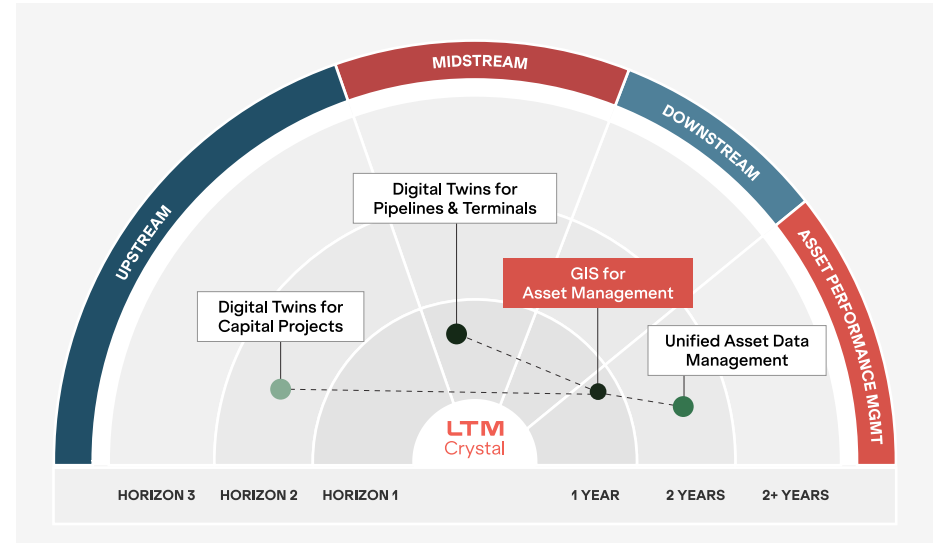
UPSTREAM

MIDSTREAM

DOWNSTREAM

ASSET PERFORMANCE MGMT

Digital Twins for Pipelines & Terminals

GIS for Asset Management

Digital Twins for Capital Projects

Unified Asset Data Management

LTM Crystal

HORIZON 3
HORIZON 2
HORIZON 1
1 YEAR
2 YEARS
2+ YEARS